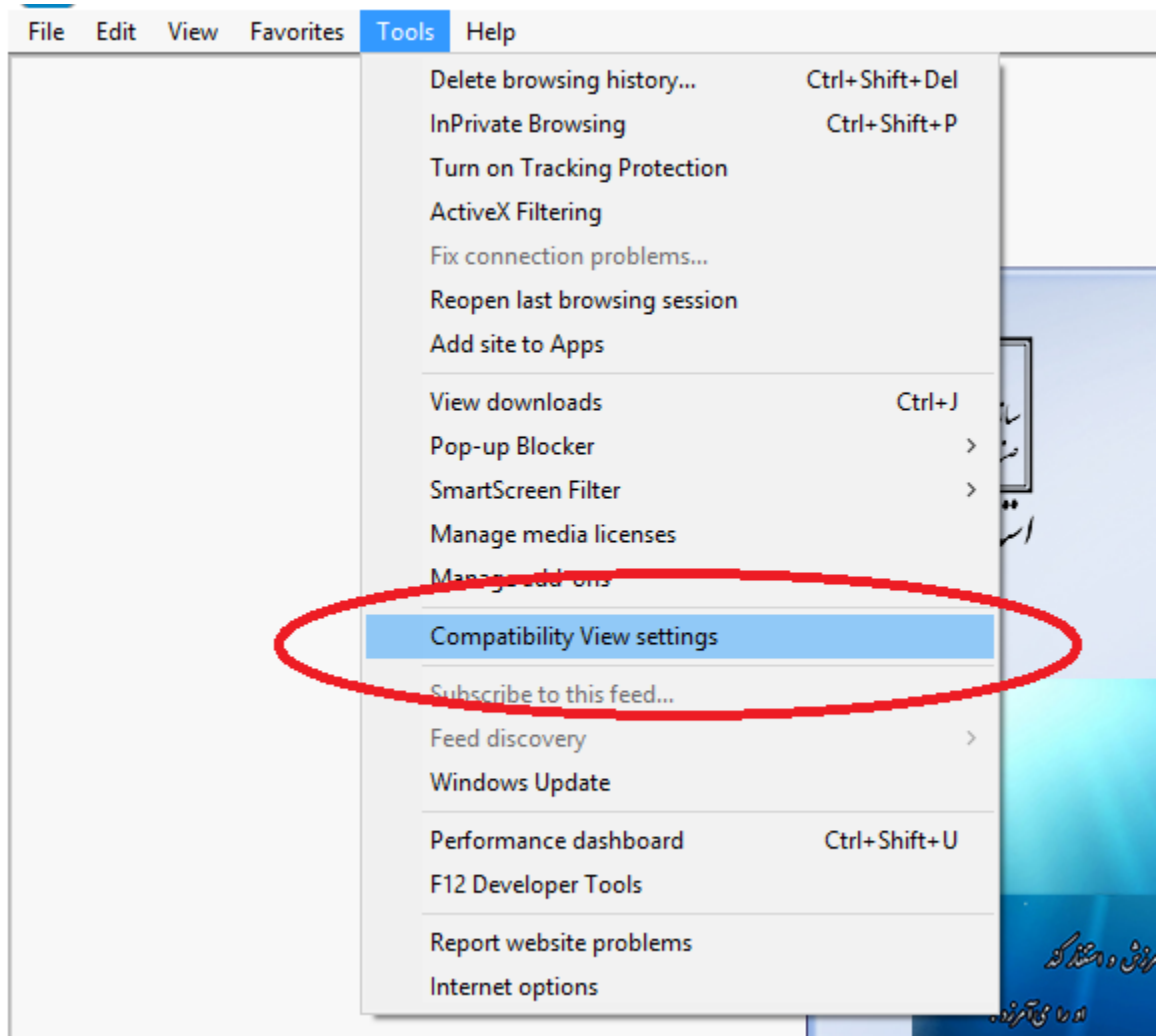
File Edit View Favorites Tools Help

Delete browsing history... Ctrl+Shift+Del
InPrivate Browsing Ctrl+Shift+P
Turn on Tracking Protection
ActiveX Filtering
Fix connection problems...
Reopen last browsing session
Add site to Apps

View downloads Ctrl+J
Pop-up Blocker >
SmartScreen Filter >
Manage media licenses
Manage add-ons

Compatibility View settings

Subscribe to this feed...
Feed discovery >
Windows Update

Performance dashboard Ctrl+Shift+U
F12 Developer Tools

Report website problems
Internet options

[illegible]